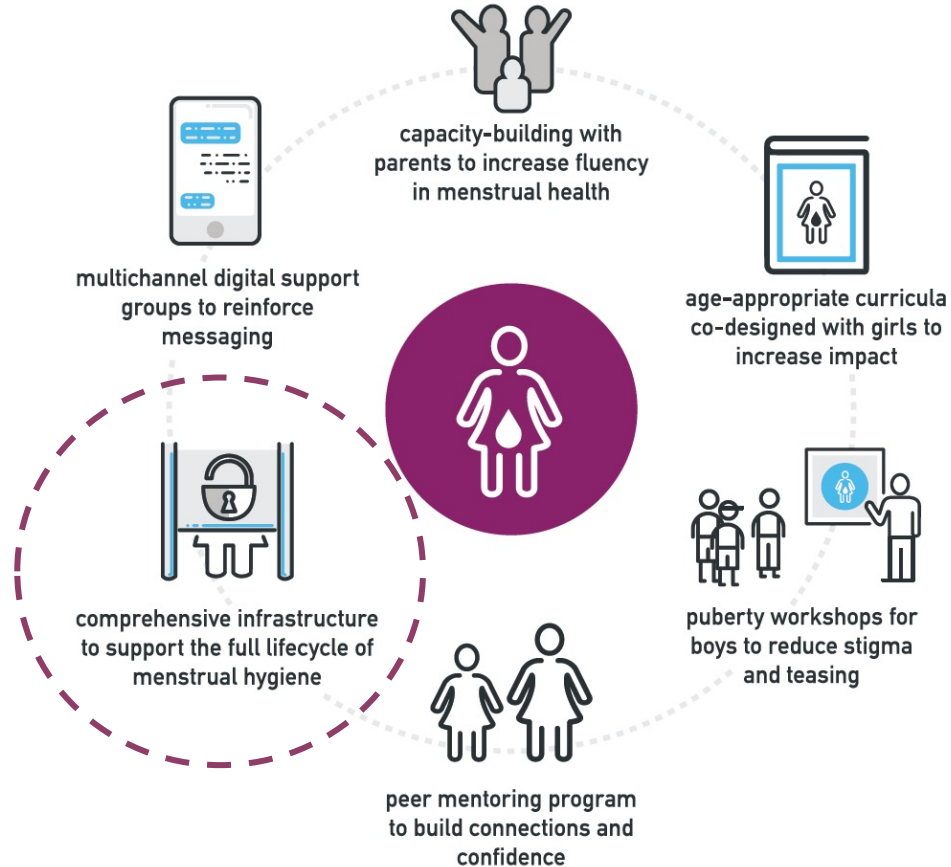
capacity-building with parents to increase fluency in menstrual health

multichannel digital support groups to reinforce messaging

age-appropriate curricula co-designed with girls to increase impact

comprehensive infrastructure to support the full lifecycle of menstrual hygiene

puberty workshops for boys to reduce stigma and teasing

peer mentoring program to build connections and confidence